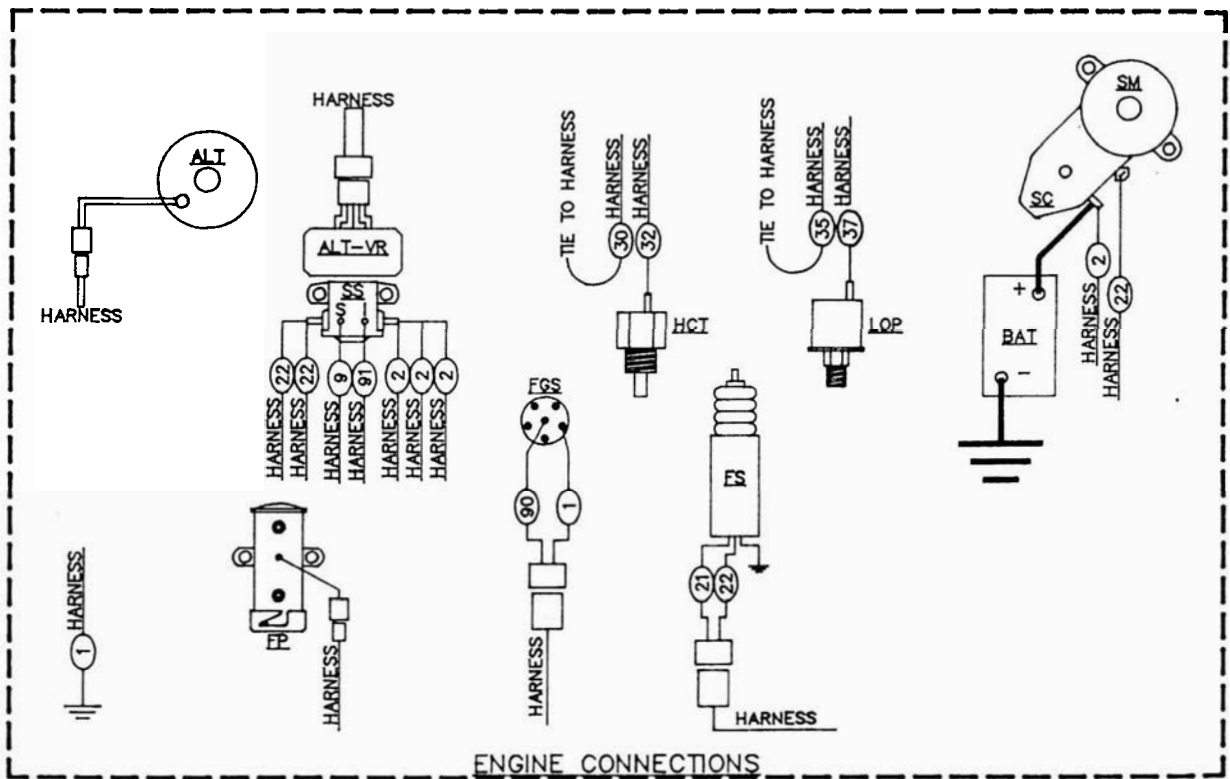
ALT
HARNESS

HARNESS
ALT-VR
SS
S I
22 HARNESS
22 HARNESS
9 HARNESS
91 HARNESS
2 HARNESS
2 HARNESS
2 HARNESS

TIE TO HARNESS
30 HARNESS
32 HARNESS
HCT

TIE TO HARNESS
35 HARNESS
37 HARNESS
LOP

SM
SC
+
BAT
−
2 HARNESS
22 HARNESS

1 HARNESS

FP
HARNESS

FGS
90
1
HARNESS

FS
21
22
HARNESS

ENGINE CONNECTIONS